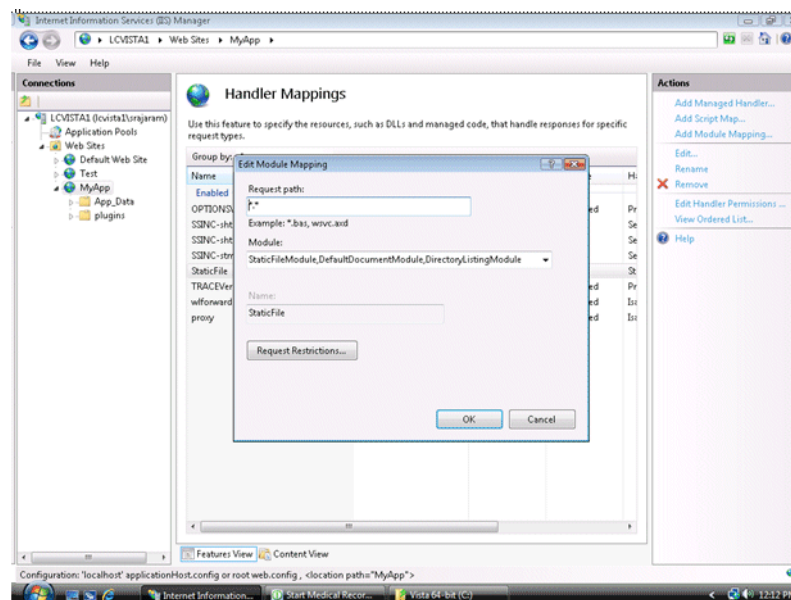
Internet Information Services (IIS) Manager

LCVISTA1 ▸ Web Sites ▸ MyApp ▸

File View Help

Connections

LCVISTA1 (lcvista1\srajaram)
Application Pools
Web Sites
Default Web Site
Test
MyApp
App_Data
plugins

Handler Mappings

Use this feature to specify the resources, such as DLLs and managed code, that handle responses for specific request types.

Group by:

Name
Enabled
OPTIONSV
SSINC-sht
SSINC-sht
SSINC-stm
StaticFile
TRACEVer
wlforward
proxy

ed
ed
ed
ed

Ha
Pr
Se
Se
Se
St
Pr
Isa
Isa

Edit Module Mapping

Request path:
*.*
Example: *.bas, wsvc.axd

Module:
StaticFileModule,DefaultDocumentModule,DirectoryListingModule

Name:
StaticFile

Request Restrictions...

OK
Cancel

Features View
Content View

Actions
Add Managed Handler...
Add Script Map...
Add Module Mapping...
Edit...
Rename
Remove
Edit Handler Permissions...
View Ordered List...
Help

Configuration: 'localhost' applicationHost.config or root web.config , <location path="MyApp">

Internet Information...
Start Medical Recor...
Vista 64-bit (C:)
12:12 PM